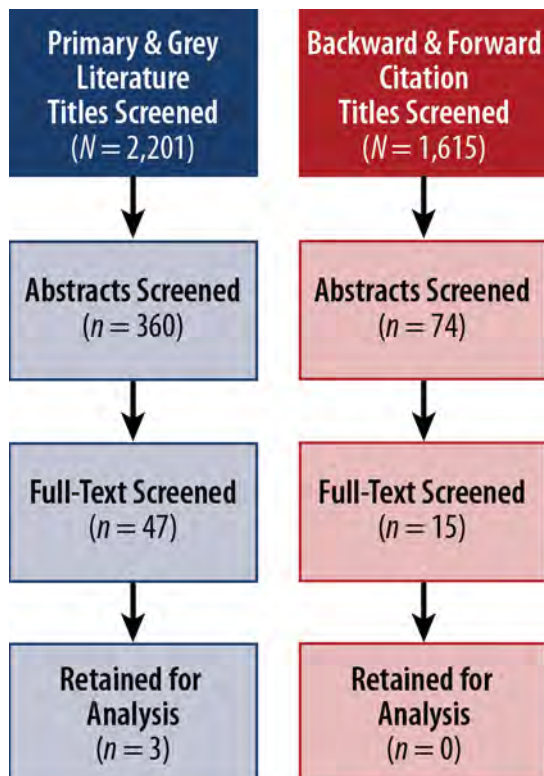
Primary & Grey Literature Titles Screened ($N = 2{,}201$)

Abstracts Screened ($n = 360$)

Full-Text Screened ($n = 47$)

Retained for Analysis ($n = 3$)

Backward & Forward Citation Titles Screened ($N = 1{,}615$)

Abstracts Screened ($n = 74$)

Full-Text Screened ($n = 15$)

Retained for Analysis ($n = 0$)